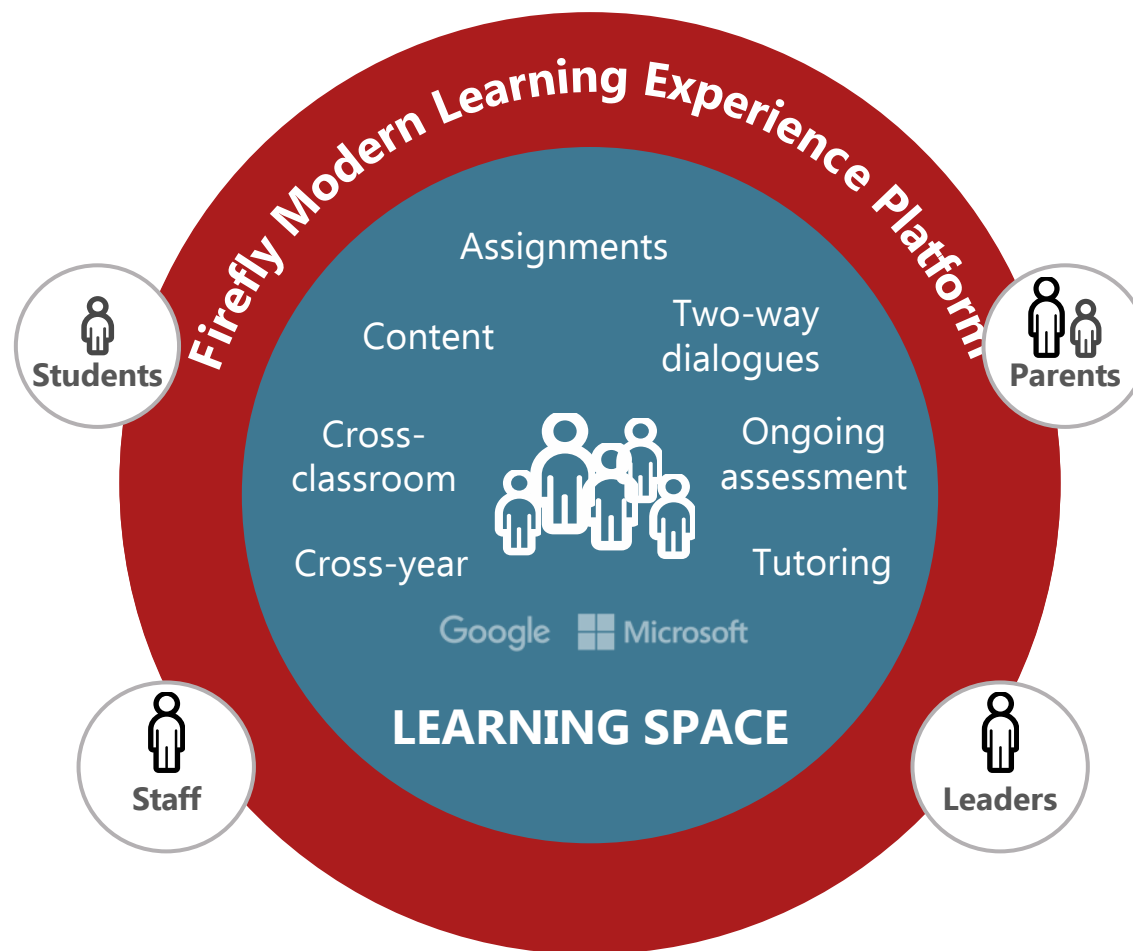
Firefly Modern Learning Experience Platform

Students

Parents

Assignments

Content

Two-way dialogues

Cross-classroom

Ongoing assessment

Cross-year

Tutoring

Google Microsoft

LEARNING SPACE

Staff

Leaders